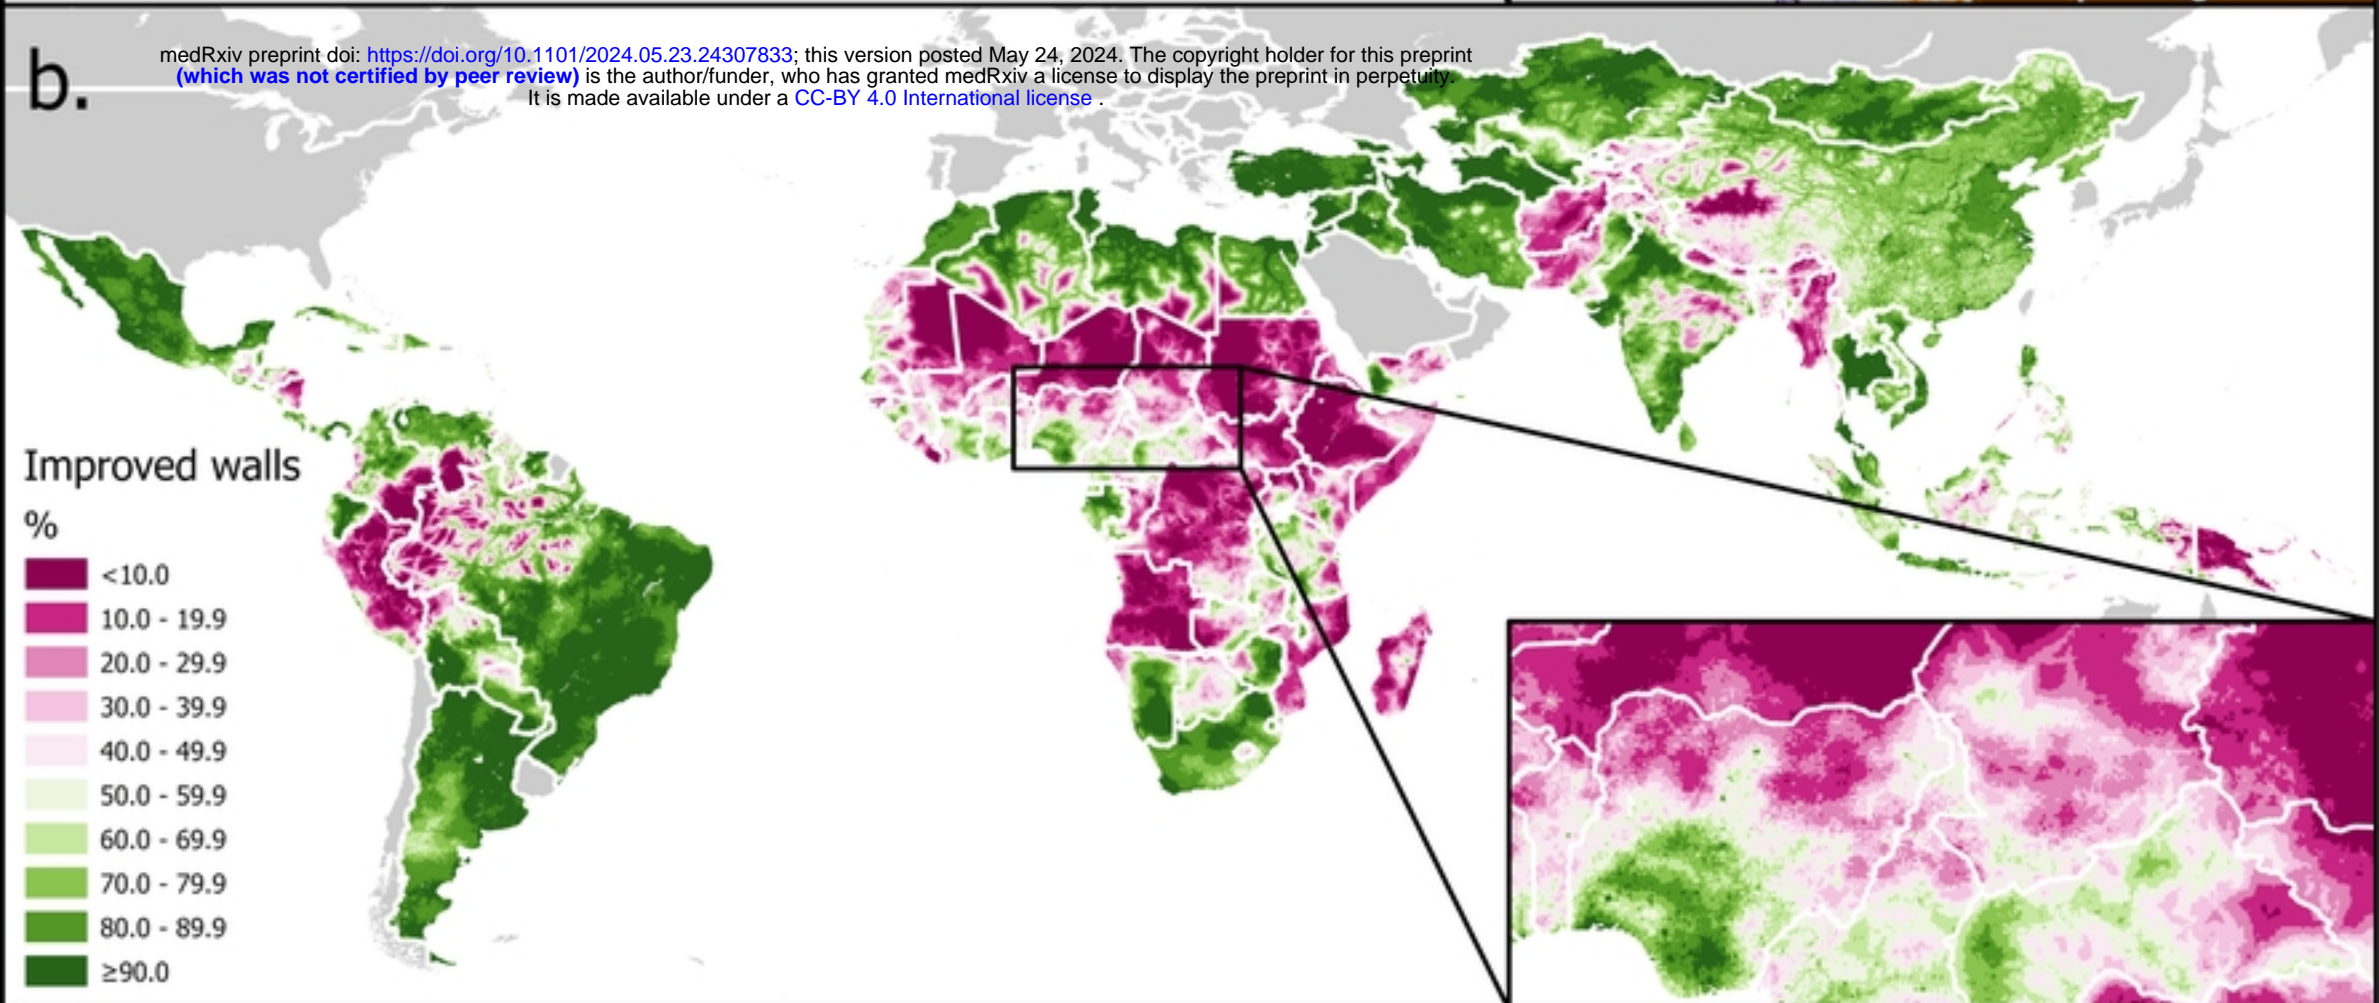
b.

medRxiv preprint doi: https://doi.org/10.1101/2024.05.23.24307833; this version posted May 24, 2024. The copyright holder for this preprint (which was not certified by peer review) is the author/funder, who has granted medRxiv a license to display the preprint in perpetuity. It is made available under a CC-BY 4.0 International license .

Improved walls
%
<10.0
10.0 - 19.9
20.0 - 29.9
30.0 - 39.9
40.0 - 49.9
50.0 - 59.9
60.0 - 69.9
70.0 - 79.9
80.0 - 89.9
≥90.0